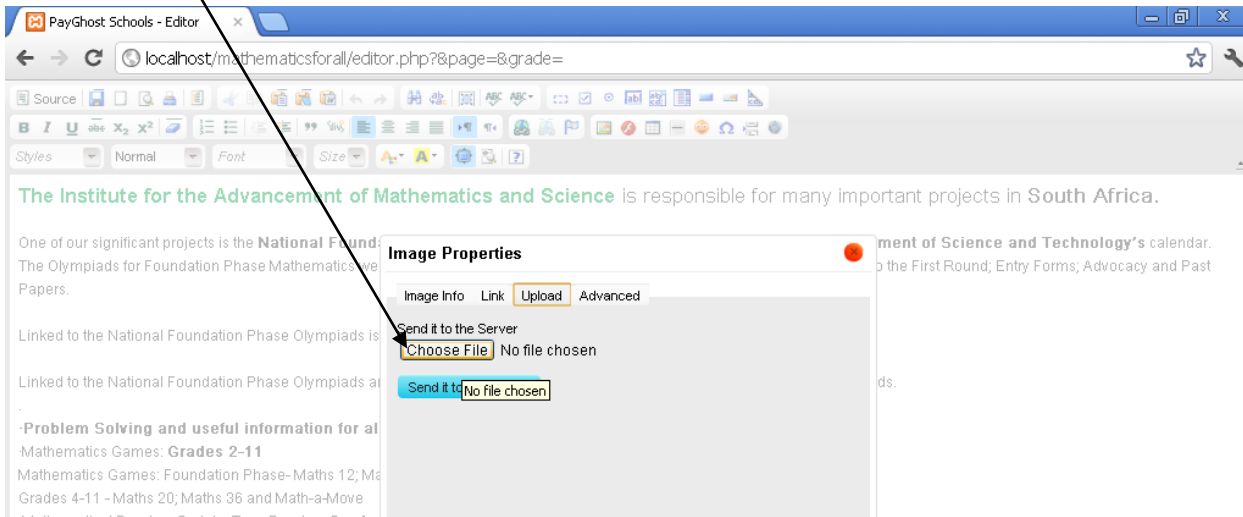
PayGhost Schools - Editor ×

localhost/mathematicsforall/editor.php?&page=&grade=

Source

Styles Normal Font Size

The Institute for the Advancement of Mathematics and Science is responsible for many important projects in South Africa.

One of our significant projects is the National Found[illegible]ment of Science and Technology's calendar. The Olympiads for Foundation Phase Mathematics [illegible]o the First Round; Entry Forms; Advocacy and Past Papers.

Linked to the National Foundation Phase Olympiads is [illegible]

Linked to the National Foundation Phase Olympiads a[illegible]ds.

.

-Problem Solving and useful information for al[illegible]

-Mathematics Games: Grades 2-11

Mathematics Games: Foundation Phase- Maths 12; Ma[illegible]

Grades 4-11 - Maths 20; Maths 36 and Math-a-Move

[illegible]

Image Properties

Image Info Link Upload Advanced

Send it to the Server

Choose File No file chosen

Send it to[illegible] No file chosen